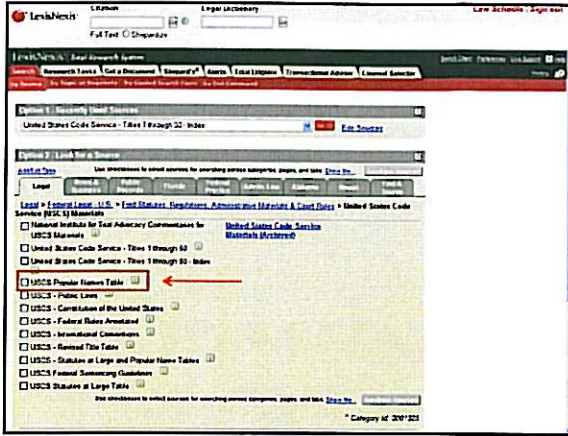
LexisNexis

Citation

Legal Dictionary

Law Schools | Sign out

Full Text Shepardize

LexisNexis Total Research System

Search | Research Tasks | Get a Document | Shepard's | Alerts | Total Litigator | Transactional Advisor | Counsel Selector

History

Option 1 : Recently Used Sources

United States Code Service - Titles 1 through 52 - Index

Go

Edit Sources

Option 2 : Look for a Source

Add/Edit Tabs

Use checkboxes to select sources for searching across categories, pages, and tabs. Show Me...

Legal | News & Business | Public Records | Find Laws | Federal Legal | Admin Law | Alabama | News | Find A Source

Legal > Federal Legal - U.S. > Find Statutes, Regulations, Administrative Materials & Court Rules > United States Code Service (USCS) Materials

National Institute for Trial Advocacy Commentaries for USCS Materials

United States Code Service Materials (Archived)

United States Code Service - Titles 1 through 50

United States Code Service - Titles 1 through 50 - Index

USCS Popular Names Table

USCS - Public Laws

USCS - Constitution of the United States

USCS - Federal Rules Annotated

USCS - International Conventions

USCS - Revised Title Table

USCS - Statutes at Large and Popular Name Tables

USCS Federal Sentencing Guidelines

USCS Statutes at Large Table

Use checkboxes to select sources for searching across categories, pages, and tabs. Show Me...

Category id: 3001323